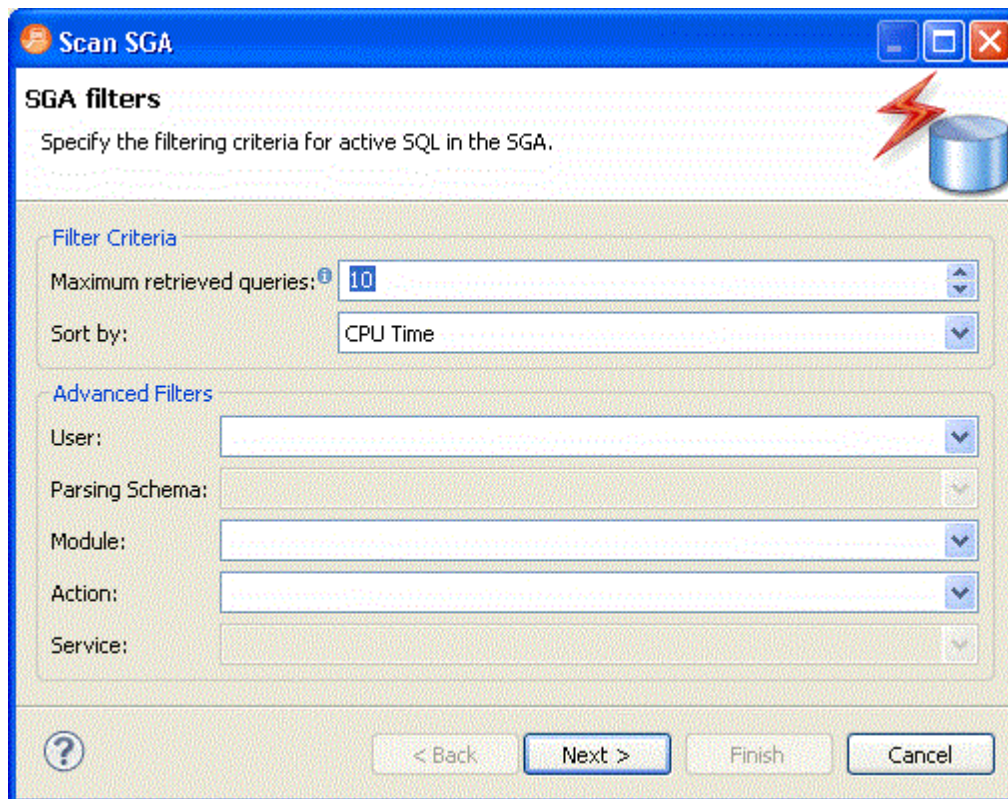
Scan SGA

SGA filters

Specify the filtering criteria for active SQL in the SGA.

Filter Criteria

Maximum retrieved queries: 10

Sort by: CPU Time

Advanced Filters

User:

Parsing Schema:

Module:

Action:

Service:

< Back

Next >

Finish

Cancel